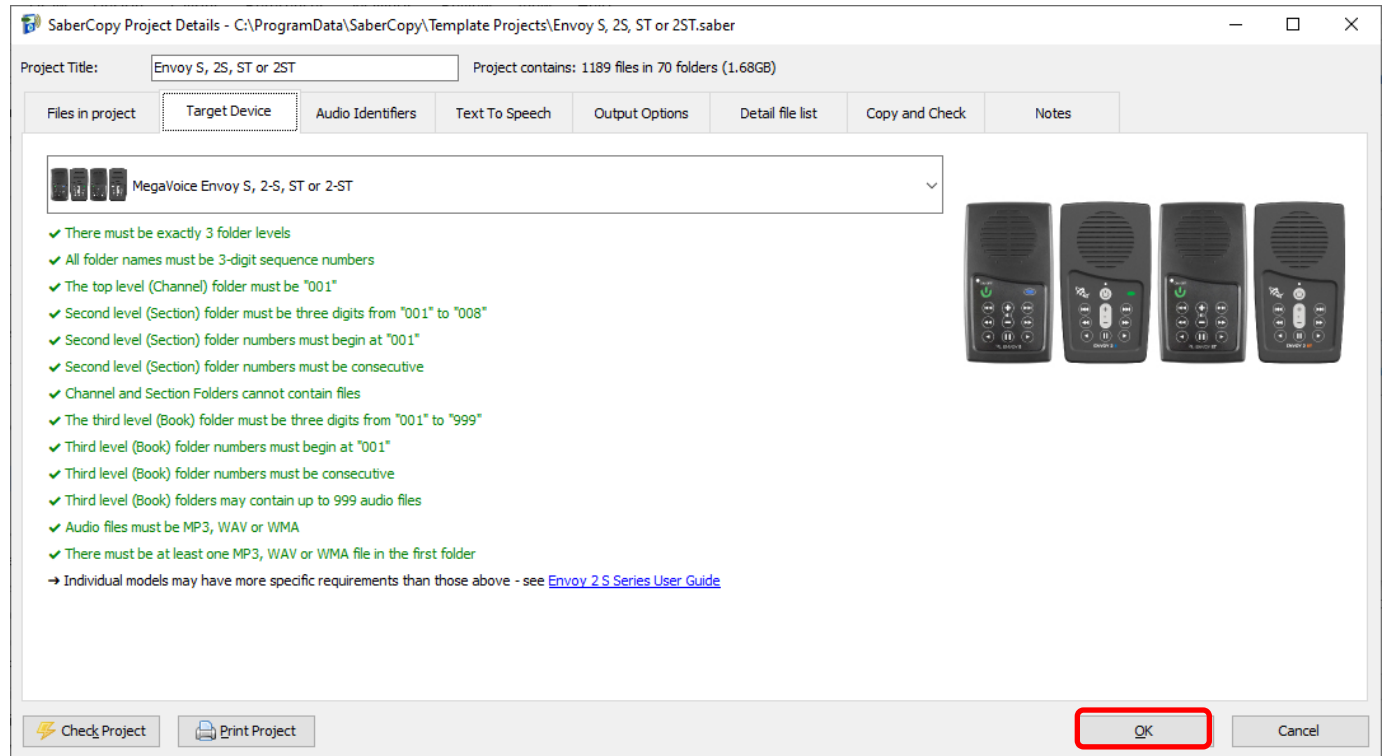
SaberCopy Project Details - C:\ProgramData\SaberCopy\Template Projects\Envoy S, 2S, ST or 2ST.saber

Project Title: Envoy S, 2S, ST or 2ST Project contains: 1189 files in 70 folders (1.68GB)

Files in project | Target Device | Audio Identifiers | Text To Speech | Output Options | Detail file list | Copy and Check | Notes

MegaVoice Envoy S, 2-S, ST or 2-ST

✔ There must be exactly 3 folder levels
✔ All folder names must be 3-digit sequence numbers
✔ The top level (Channel) folder must be "001"
✔ Second level (Section) folder must be three digits from "001" to "008"
✔ Second level (Section) folder numbers must begin at "001"
✔ Second level (Section) folder numbers must be consecutive
✔ Channel and Section Folders cannot contain files
✔ The third level (Book) folder must be three digits from "001" to "999"
✔ Third level (Book) folder numbers must begin at "001"
✔ Third level (Book) folder numbers must be consecutive
✔ Third level (Book) folders may contain up to 999 audio files
✔ Audio files must be MP3, WAV or WMA
✔ There must be at least one MP3, WAV or WMA file in the first folder
➜ Individual models may have more specific requirements than those above - see Envoy 2 S Series User Guide

Check Project | Print Project | OK | Cancel